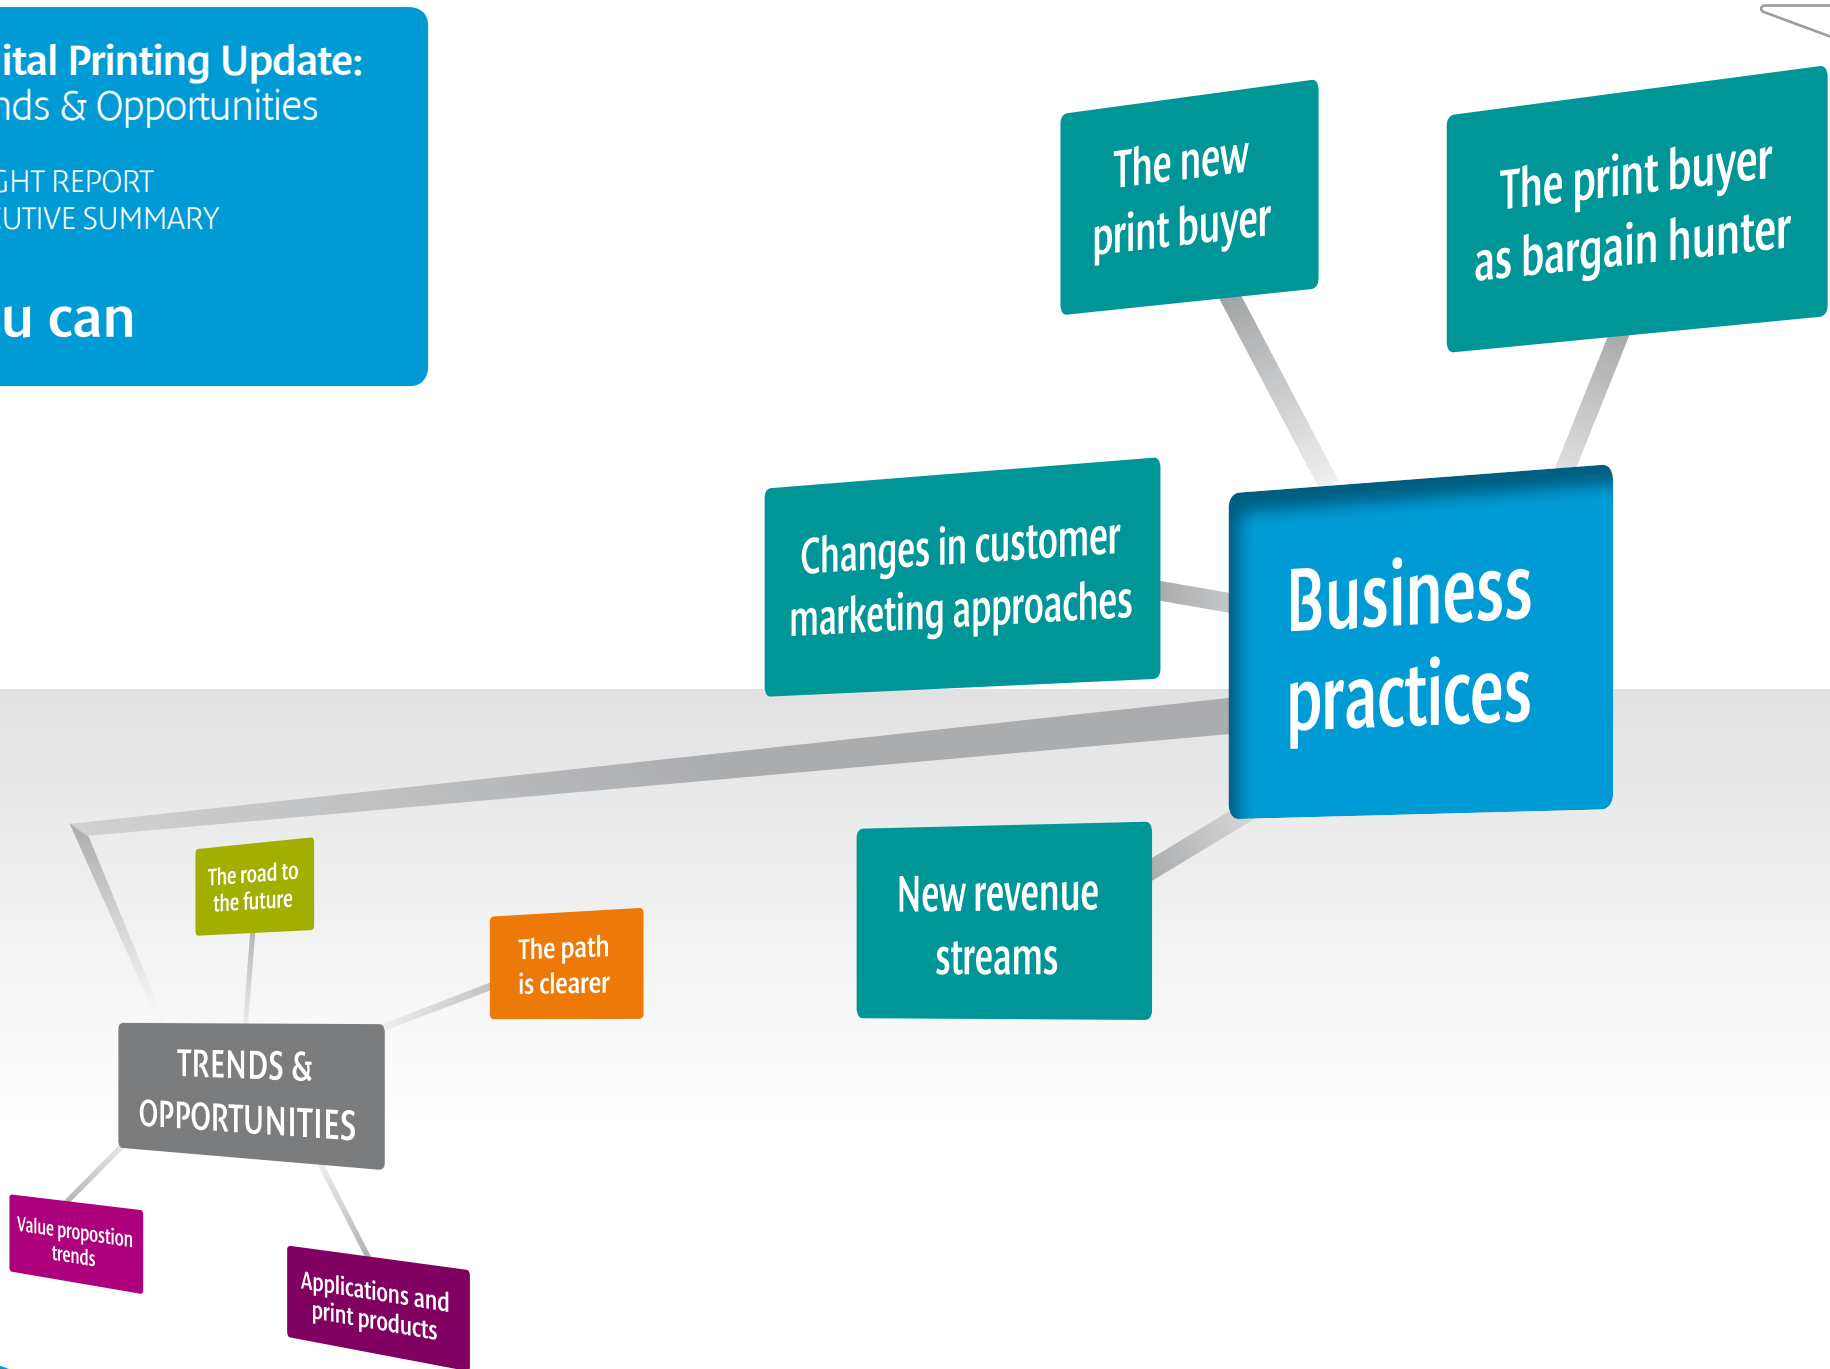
ital Printing Update:
nds & Opportunities

GHT REPORT
UTIVE SUMMARY

u can

The new print buyer

The print buyer as bargain hunter

Changes in customer marketing approaches

Business practices

New revenue streams

The road to the future

The path is clearer

TRENDS & OPPORTUNITIES

Value propostion trends

Applications and print products